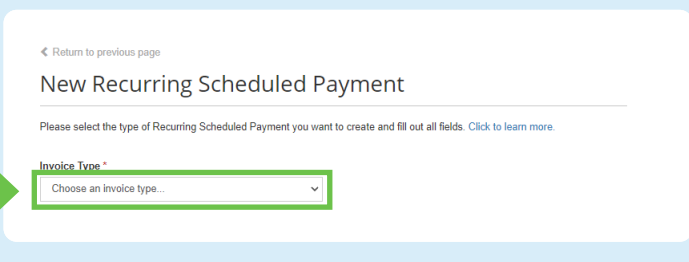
Return to previous page

New Recurring Scheduled Payment

Please select the type of Recurring Scheduled Payment you want to create and fill out all fields. Click to learn more.

Invoice Type *

Choose an invoice type...